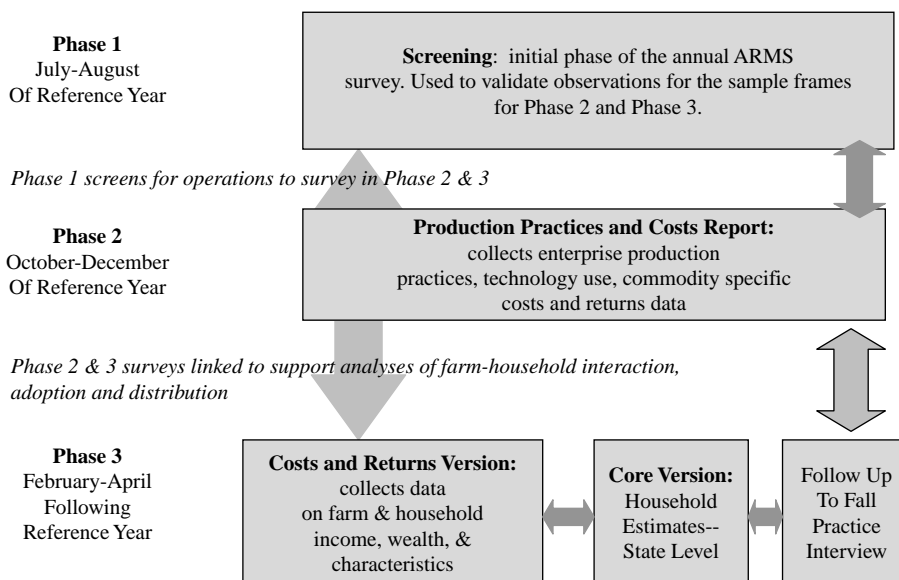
Phase 1
July-August
Of Reference Year

Screening: initial phase of the annual ARMS survey. Used to validate observations for the sample frames for Phase 2 and Phase 3.

Phase 1 screens for operations to survey in Phase 2 & 3

Phase 2
October-December
Of Reference Year

Production Practices and Costs Report: collects enterprise production practices, technology use, commodity specific costs and returns data

Phase 2 & 3 surveys linked to support analyses of farm-household interaction, adoption and distribution

Phase 3
February-April
Following
Reference Year

Costs and Returns Version: collects data on farm & household income, wealth, & characteristics

Core Version: Household Estimates-- State Level

Follow Up To Fall Practice Interview